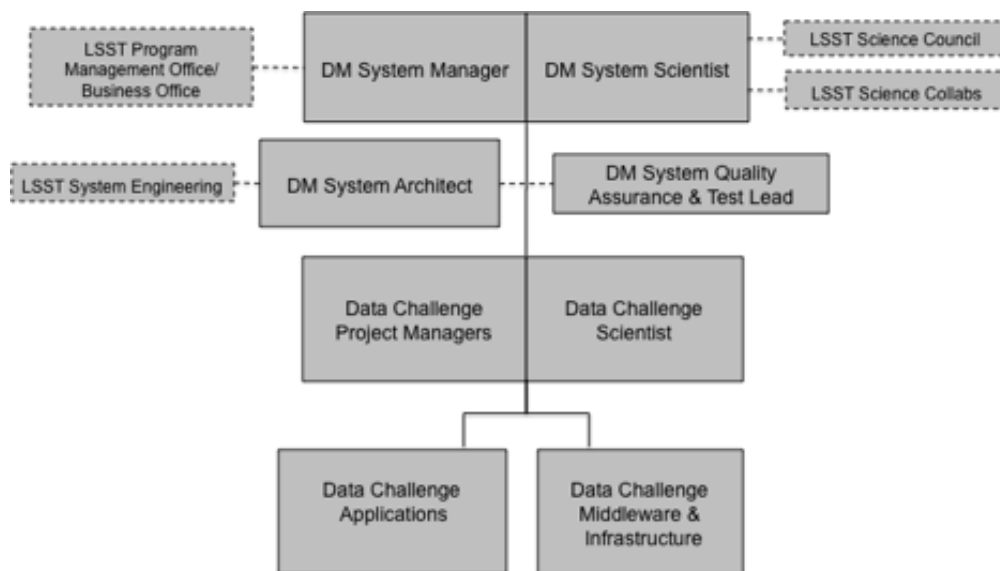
LSST Program Management Office/ Business Office

DM System Manager

DM System Scientist

LSST Science Council

LSST Science Collabs

LSST System Engineering

DM System Architect

DM System Quality Assurance & Test Lead

Data Challenge Project Managers

Data Challenge Scientist

Data Challenge Applications

Data Challenge Middleware & Infrastructure